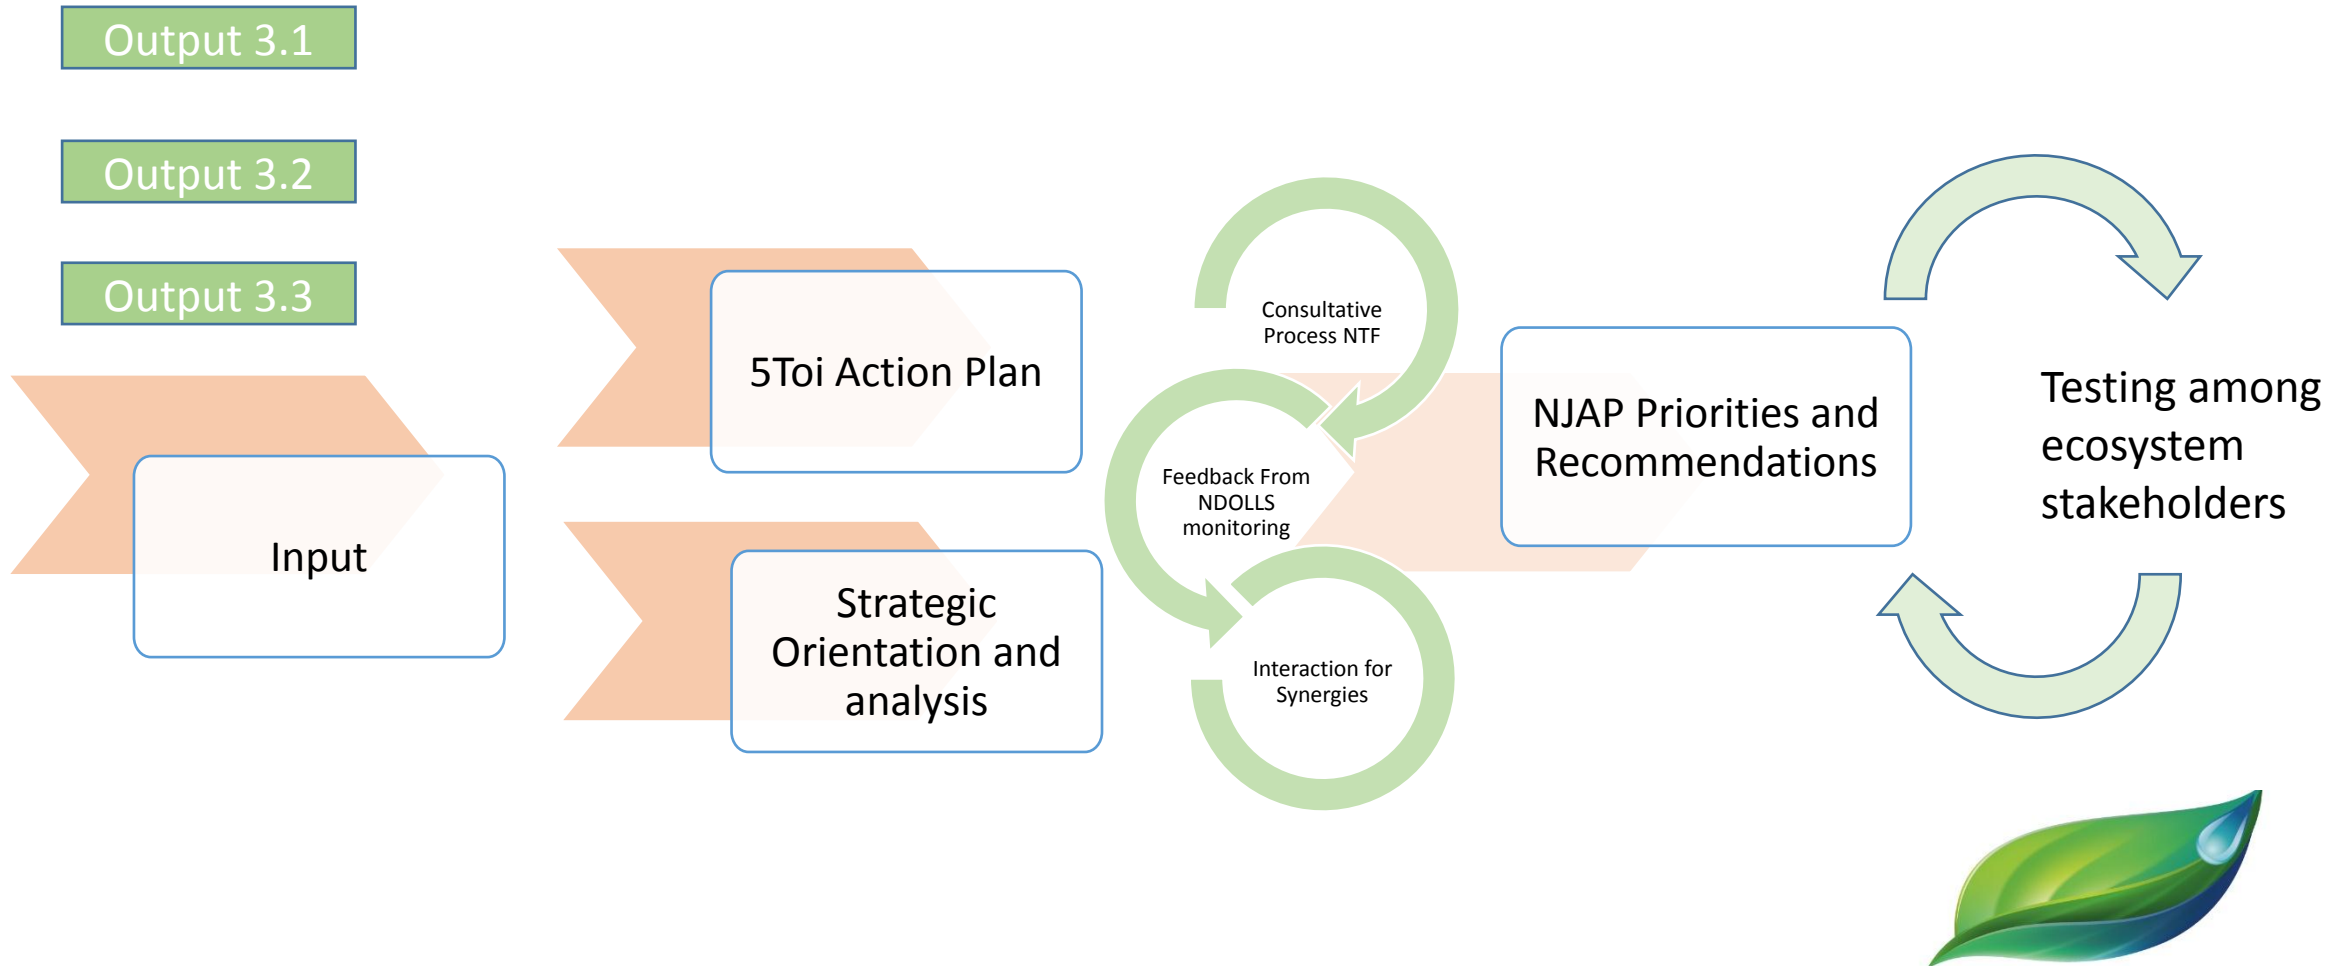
Output 3.1

Output 3.2

Output 3.3

Input

5Toi Action Plan

Strategic Orientation and analysis

Consultative Process NTF

Feedback From NDOLLS monitoring

Interaction for Synergies

NJAP Priorities and Recommendations

Testing among ecosystem stakeholders